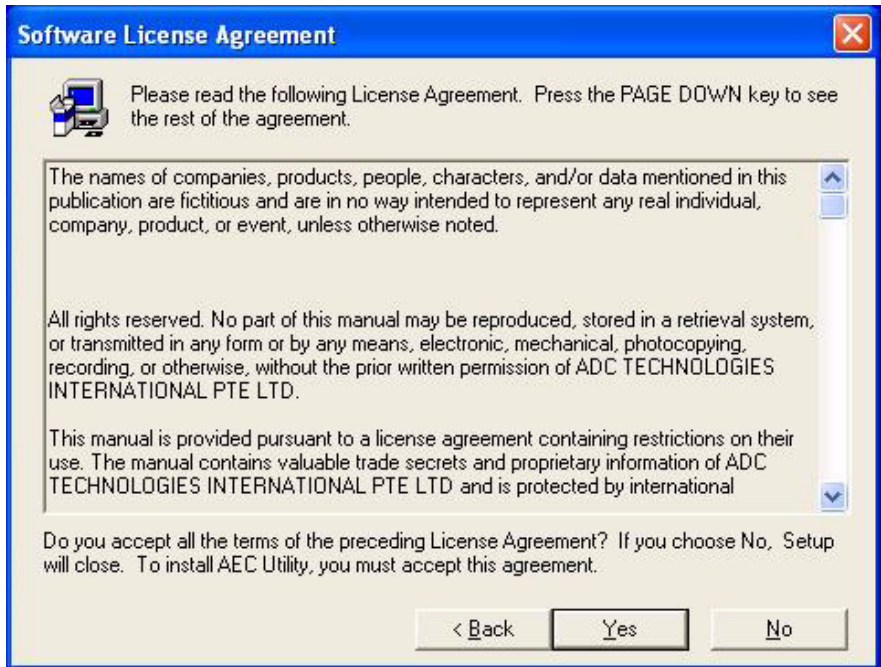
Software License Agreement

Please read the following License Agreement. Press the PAGE DOWN key to see the rest of the agreement.

The names of companies, products, people, characters, and/or data mentioned in this publication are fictitious and are in no way intended to represent any real individual, company, product, or event, unless otherwise noted.

All rights reserved. No part of this manual may be reproduced, stored in a retrieval system, or transmitted in any form or by any means, electronic, mechanical, photocopying, recording, or otherwise, without the prior written permission of ADC TECHNOLOGIES INTERNATIONAL PTE LTD.

This manual is provided pursuant to a license agreement containing restrictions on their use. The manual contains valuable trade secrets and proprietary information of ADC TECHNOLOGIES INTERNATIONAL PTE LTD and is protected by international

Do you accept all the terms of the preceding License Agreement? If you choose No, Setup will close. To install AEC Utility, you must accept this agreement.

< Back
Yes
No